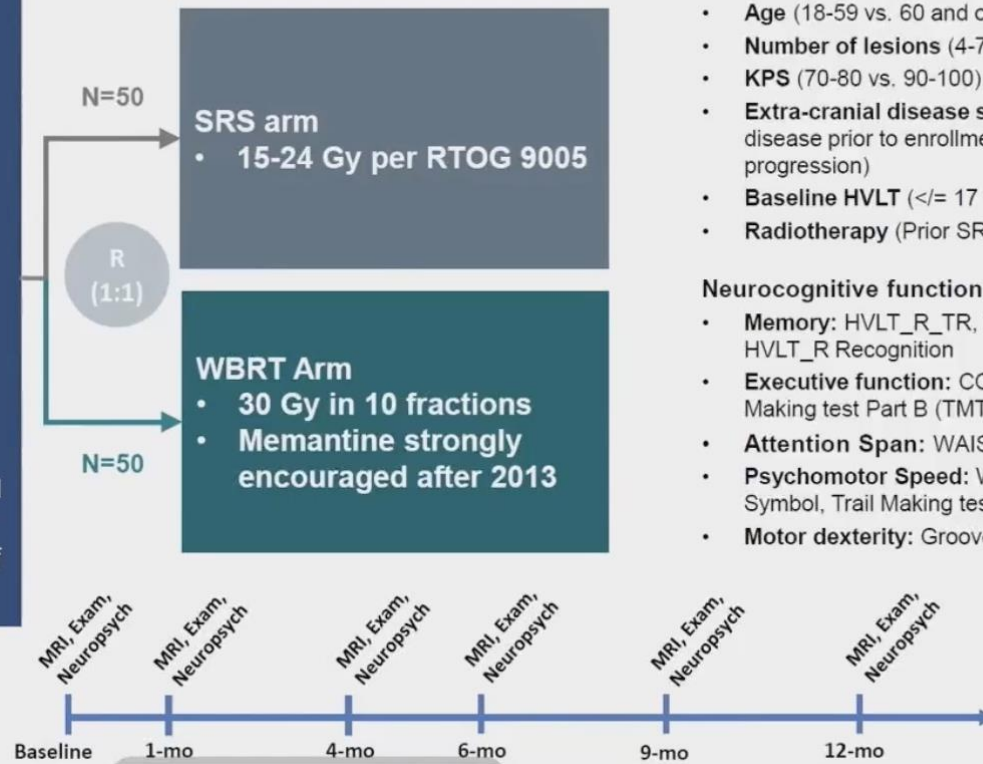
N=50

SRS arm
• 15-24 Gy per RTOG 9005

R (1:1)

WBRT Arm
• 30 Gy in 10 fractions
• Memantine strongly encouraged after 2013

N=50

• Age (18-59 vs. 60 and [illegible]
• Number of lesions (4-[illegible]
• KPS (70-80 vs. 90-100)
• Extra-cranial disease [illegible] disease prior to enrollme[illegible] progression)
• Baseline HVLT (</= 17 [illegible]
• Radiotherapy (Prior SR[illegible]

Neurocognitive function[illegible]
• Memory: HVLT_R_TR, HVLT_R Recognition
• Executive function: C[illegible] Making test Part B (TMT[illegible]
• Attention Span: WAIS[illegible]
• Psychomotor Speed: W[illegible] Symbol, Trail Making tes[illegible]
• Motor dexterity: Groov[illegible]

MRI, Exam, Neuropsych
MRI, Exam, Neuropsych
MRI, Exam, Neuropsych
MRI, Exam, Neuropsych
MRI, Exam, Neuropsych
MRI, Exam, Neuropsych

Baseline 1-mo 4-mo 6-mo 9-mo 12-mo